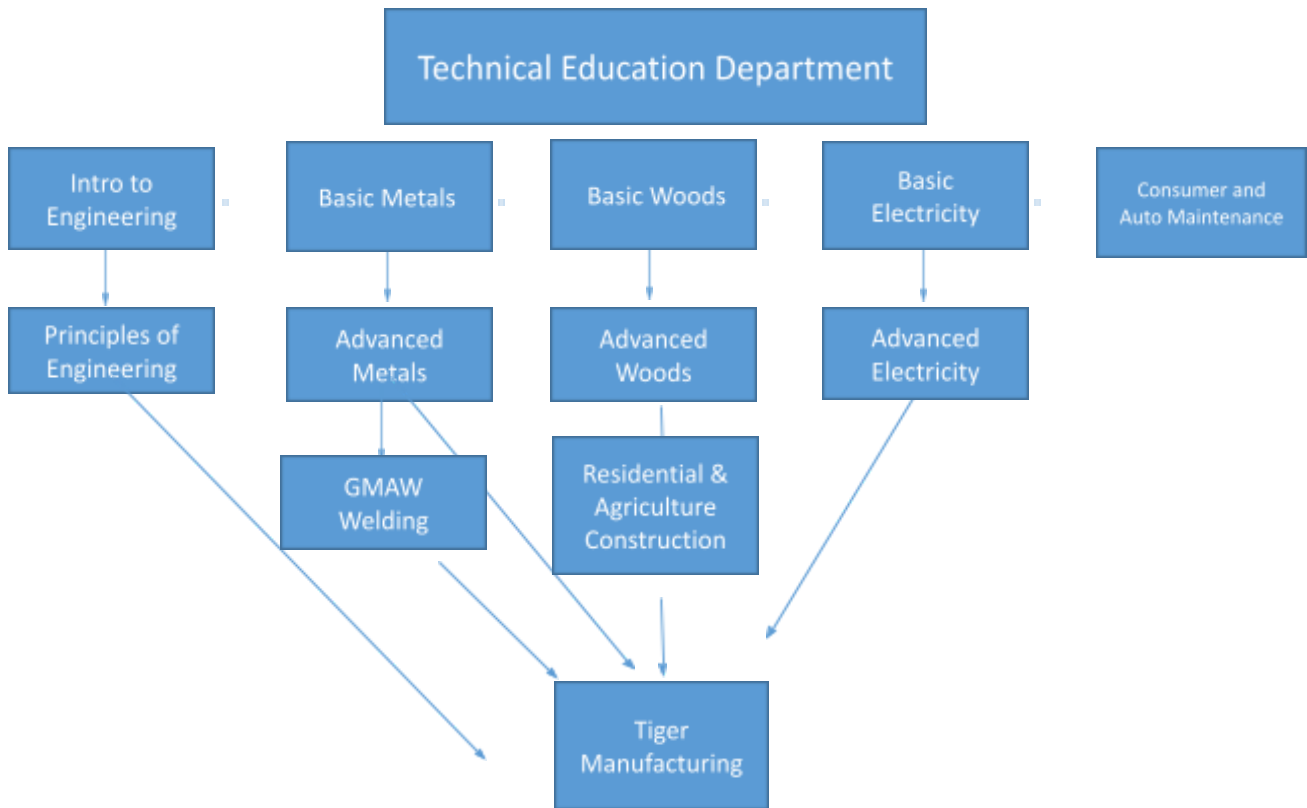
Technical Education Department

Intro to Engineering

Basic Metals

Basic Woods

Basic Electricity

Consumer and Auto Maintenance

Principles of Engineering

Advanced Metals

Advanced Woods

Advanced Electricity

GMAW Welding

Residential & Agriculture Construction

Tiger Manufacturing